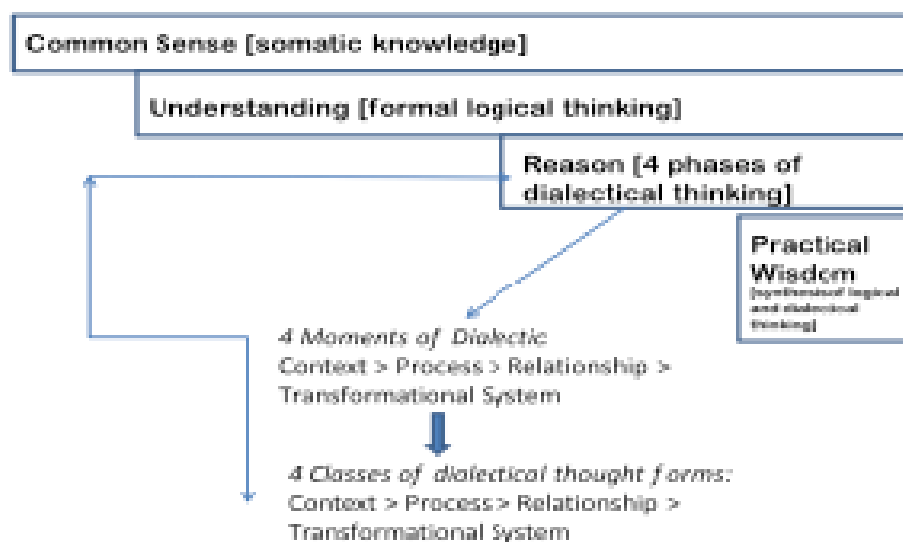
Common Sense [somatic knowledge]

Understanding [formal logical thinking]

Reason [4 phases of dialectical thinking]

Practical Wisdom [synthesis of logical and dialectical thinking]

4 Moments of Dialectic
Context > Process > Relationship > Transformational System

4 Classes of dialectical thought forms:
Context > Process > Relationship > Transformational System